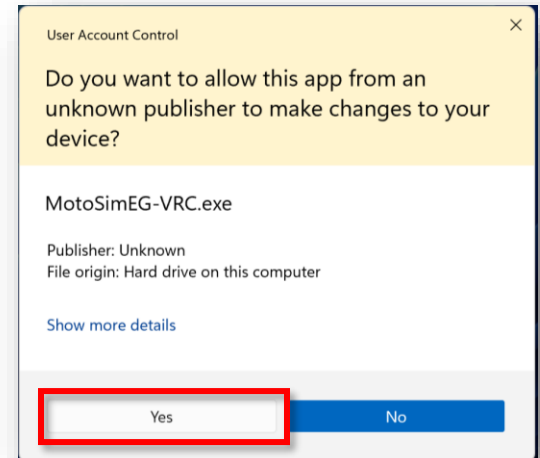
User Account Control

Do you want to allow this app from an unknown publisher to make changes to your device?

MotoSimEG-VRC.exe

Publisher: Unknown
File origin: Hard drive on this computer

Show more details

Yes

No